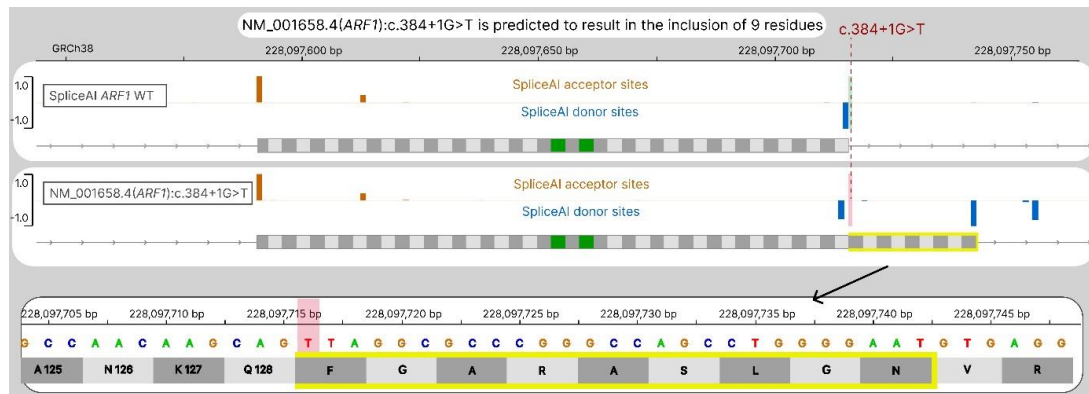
NM_001658.4(*ARF1*):c.384+1G>T is predicted to result in the inclusion of 9 residues

c.384+1G>T

GRCh38

228,097,600 bp

228,097,650 bp

228,097,700 bp

228,097,750 bp

1.0

-1.0

SpliceAI *ARF1* WT

SpliceAI acceptor sites

SpliceAI donor sites

1.0

-1.0

NM_001658.4(*ARF1*):c.384+1G>T

SpliceAI acceptor sites

SpliceAI donor sites

228,097,705 bp 228,097,710 bp 228,097,715 bp 228,097,720 bp 228,097,725 bp 228,097,730 bp 228,097,735 bp 228,097,740 bp 228,097,745 bp

G C C A A C A A G C A G T T A G G C G C C G G G C C A G C C T G G G G A A T G T G A G G

| A 125 | N 126 | K 127 | Q 128 | F | G | A | R | A | S | L | G | N | V | R |
|---|---|---|---|---|---|---|---|---|---|---|---|---|---|---|